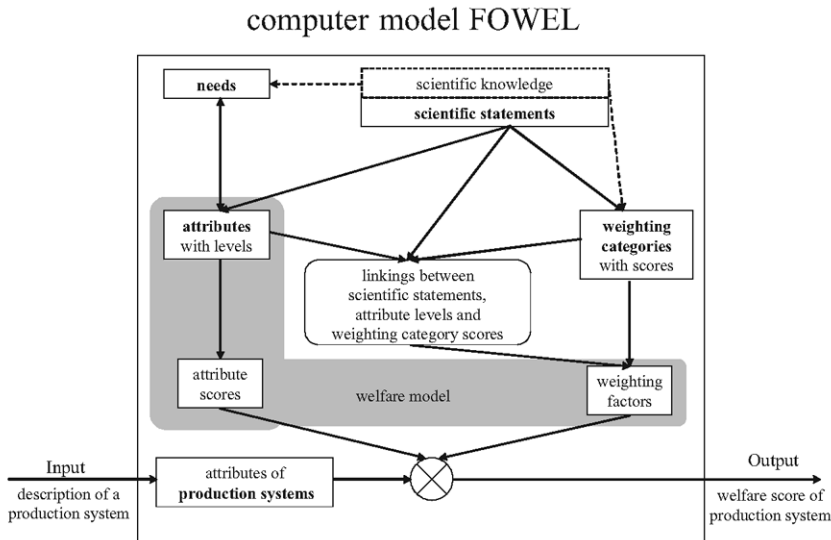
computer model FOWEL

needs

scientific knowledge

scientific statements

attributes with levels

weighting categories with scores

linkings between scientific statements, attribute levels and weighting category scores

attribute scores

welfare model

weighting factors

Input

description of a production system

attributes of production systems

Output

welfare score of production system